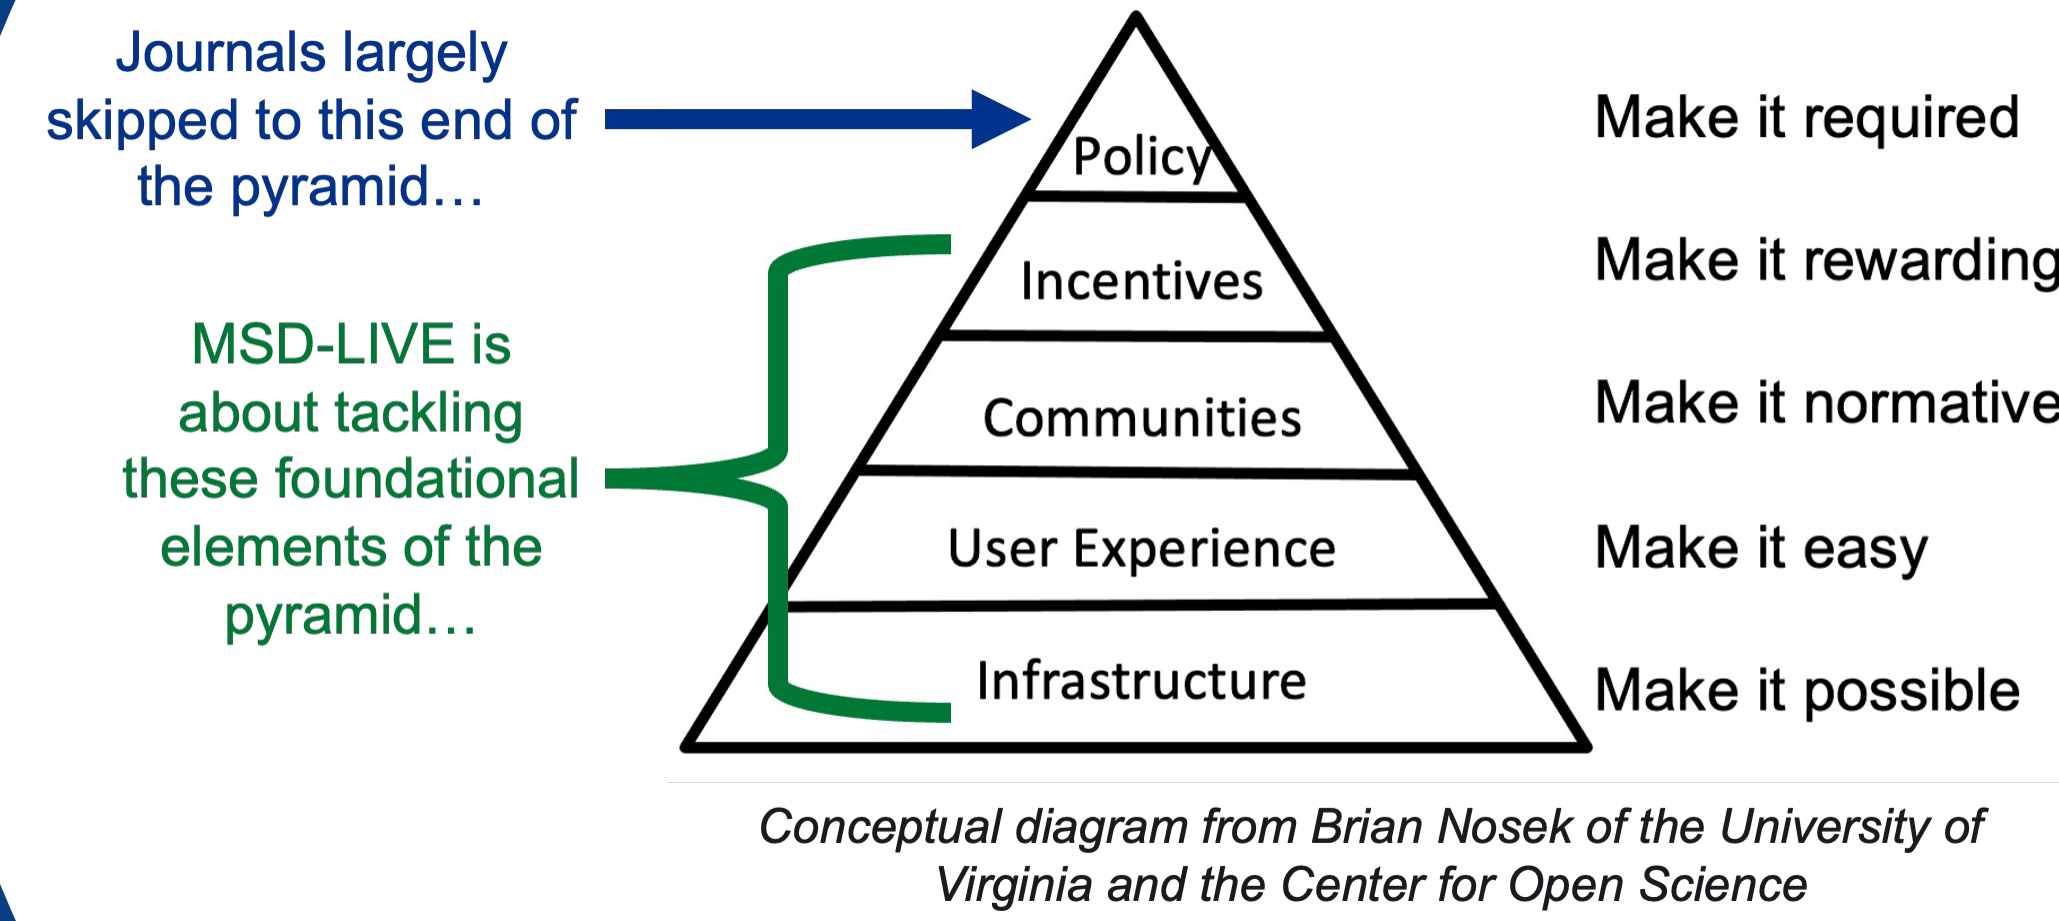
Journals largely skipped to this end of the pyramid…

MSD-LIVE is about tackling these foundational elements of the pyramid…

Policy

Incentives

Communities

User Experience

Infrastructure

Make it required

Make it rewarding

Make it normative

Make it easy

Make it possible

Conceptual diagram from Brian Nosek of the University of Virginia and the Center for Open Science